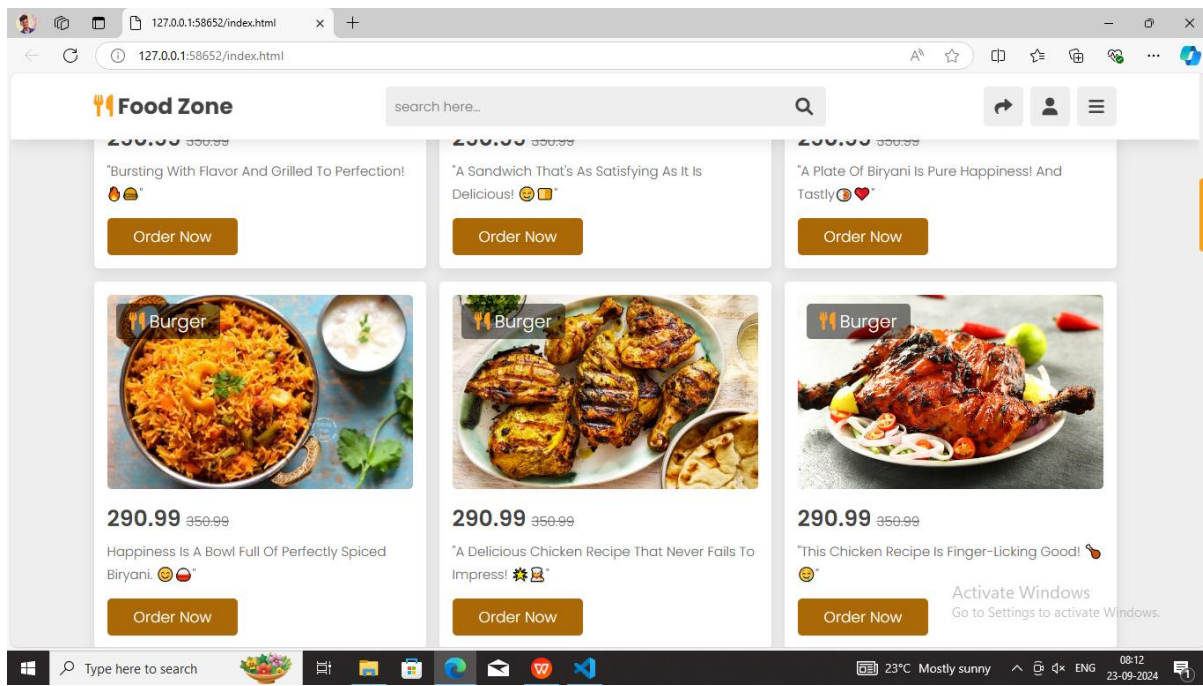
127.0.0.1:58652/index.html

127.0.0.1:58652/index.html

Food Zone

search here...

290.99 350.99

"Bursting With Flavor And Grilled To Perfection! 🔥🍔"

Order Now

290.99 350.99

"A Sandwich That's As Satisfying As It Is Delicious! 😋🍞"

Order Now

290.99 350.99

"A Plate Of Biryani Is Pure Happiness! And Tastly🍛❤️"

Order Now

Burger

290.99 350.99

Happiness Is A Bowl Full Of Perfectly Spiced Biryani. 😋🍛"

Order Now

Burger

290.99 350.99

"A Delicious Chicken Recipe That Never Fails To Impress! 💥😋"

Order Now

Burger

290.99 350.99

"This Chicken Recipe Is Finger-Licking Good! 🍗😋"

Order Now

Activate Windows
Go to Settings to activate Windows.

Type here to search

23°C Mostly sunny

ENG

08:12
23-09-2024